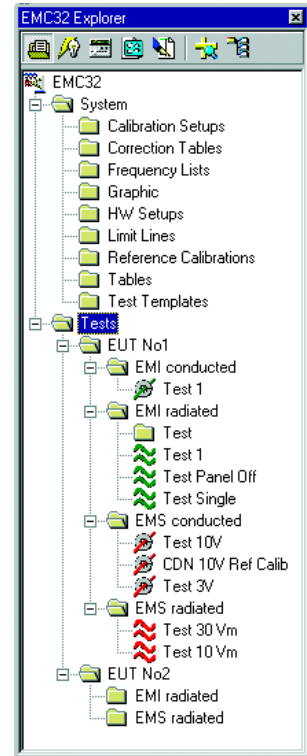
EMC32 Explorer

EMC32
System
Calibration Setups
Correction Tables
Frequency Lists
Graphic
HW Setups
Limit Lines
Reference Calibrations
Tables
Test Templates
Tests
EUT No1
EMI conducted
Test 1
EMI radiated
Test
Test 1
Test Panel Off
Test Single
EMS conducted
Test 10V
CDN 10V Ref Calib
Test 3V
EMS radiated
Test 30 Vm
Test 10 Vm
EUT No2
EMI radiated
EMS radiated